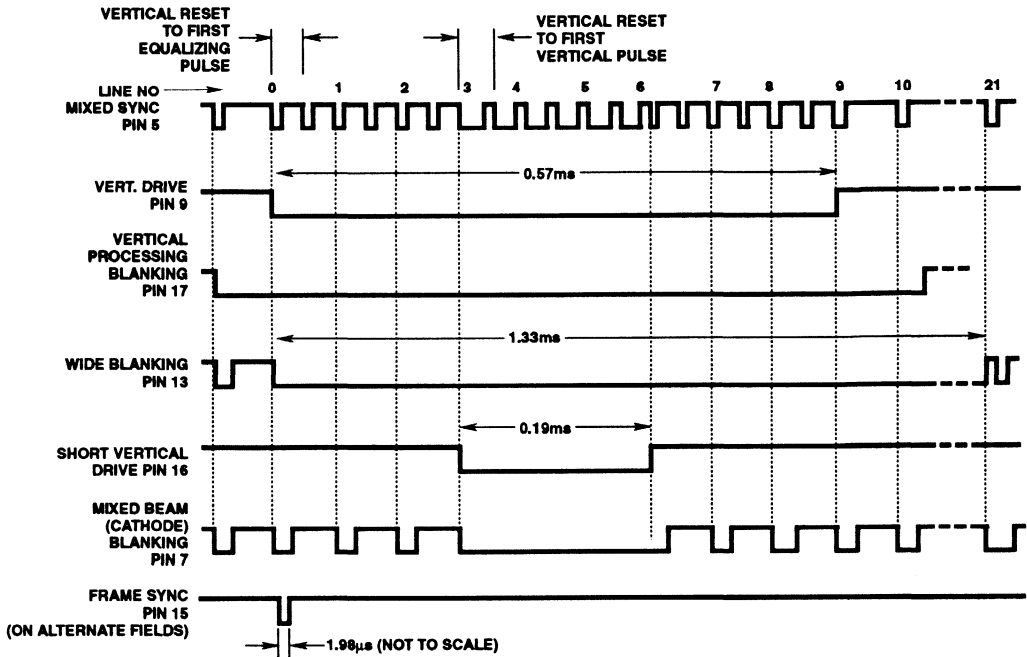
VERTICAL RESET TO FIRST EQUALIZING PULSE

VERTICAL RESET TO FIRST VERTICAL PULSE

LINE NO
0 1 2 3 4 5 6 7 8 9 10 21

MIXED SYNC PIN 5

0.57ms

VERT. DRIVE PIN 9

VERTICAL PROCESSING BLANKING PIN 17

1.33ms

WIDE BLANKING PIN 13

0.19ms

SHORT VERTICAL DRIVE PIN 16

MIXED BEAM (CATHODE) BLANKING PIN 7

FRAME SYNC PIN 15 (ON ALTERNATE FIELDS)

1.98μs (NOT TO SCALE)